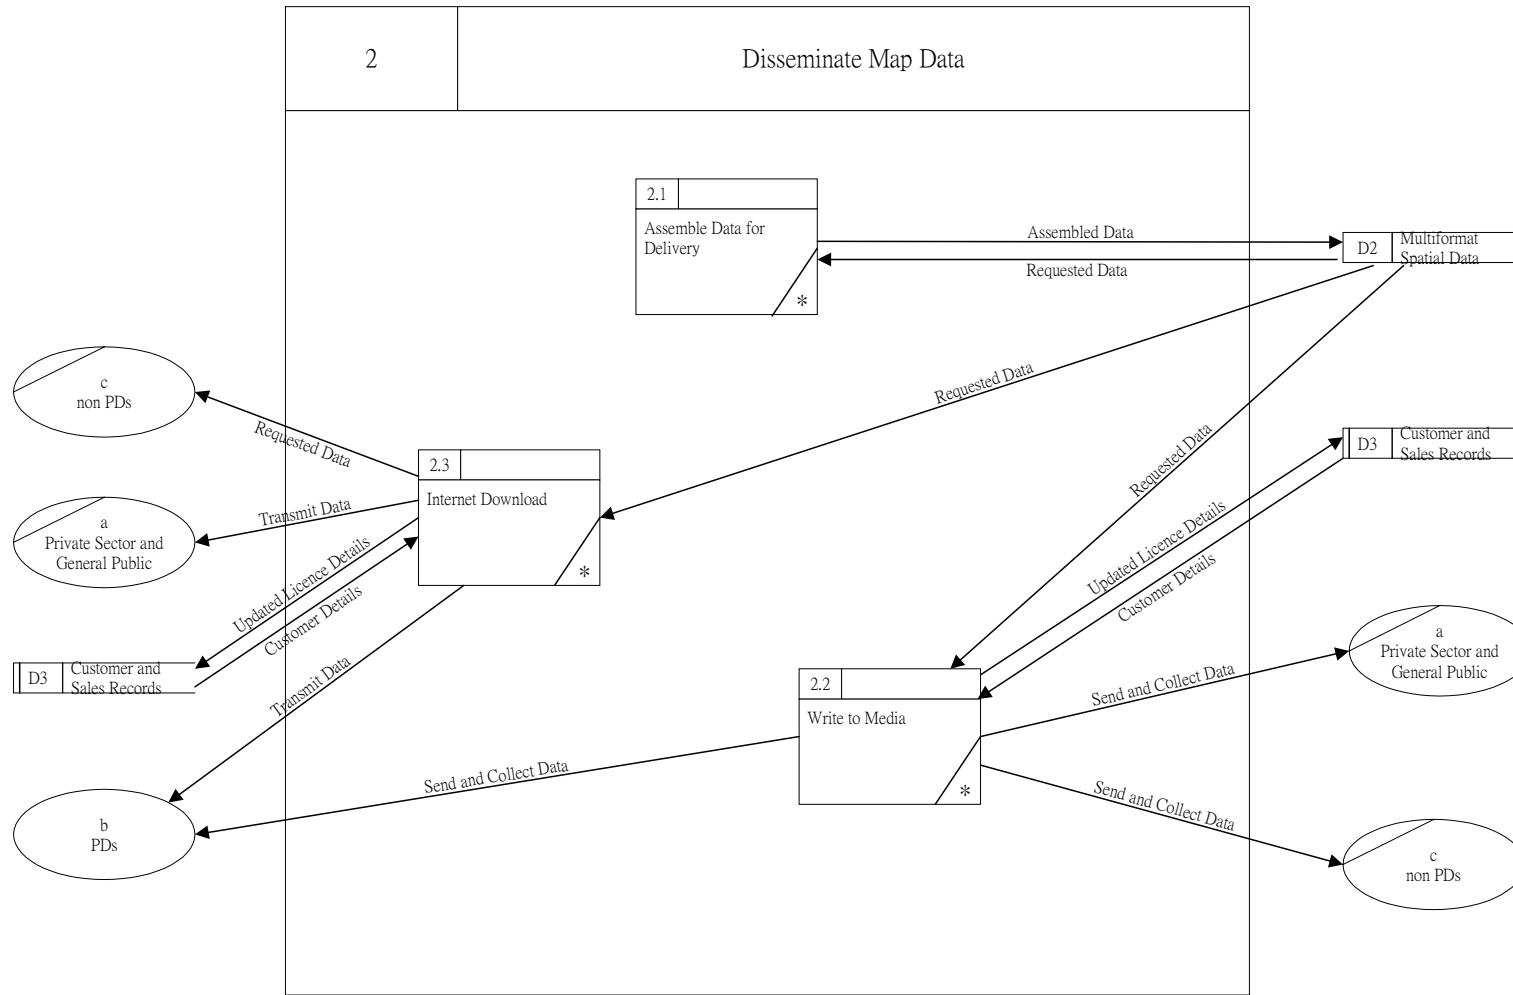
2

Disseminate Map Data

2.1

Assemble Data for Delivery

*

Assembled Data

Requested Data

D2 Multiformat Spatial Data

c
non PDs

Requested Data

Requested Data

2.3

Internet Download

*

Requested Data

D3 Customer and Sales Records

Transmit Data

a
Private Sector and General Public

Updated Licence Details

Customer Details

Updated Licence Details

Customer Details

D3 Customer and Sales Records

Transmit Data

2.2

Write to Media

*

Send and Collect Data

a
Private Sector and General Public

Send and Collect Data

b
PDs

Send and Collect Data

c
non PDs